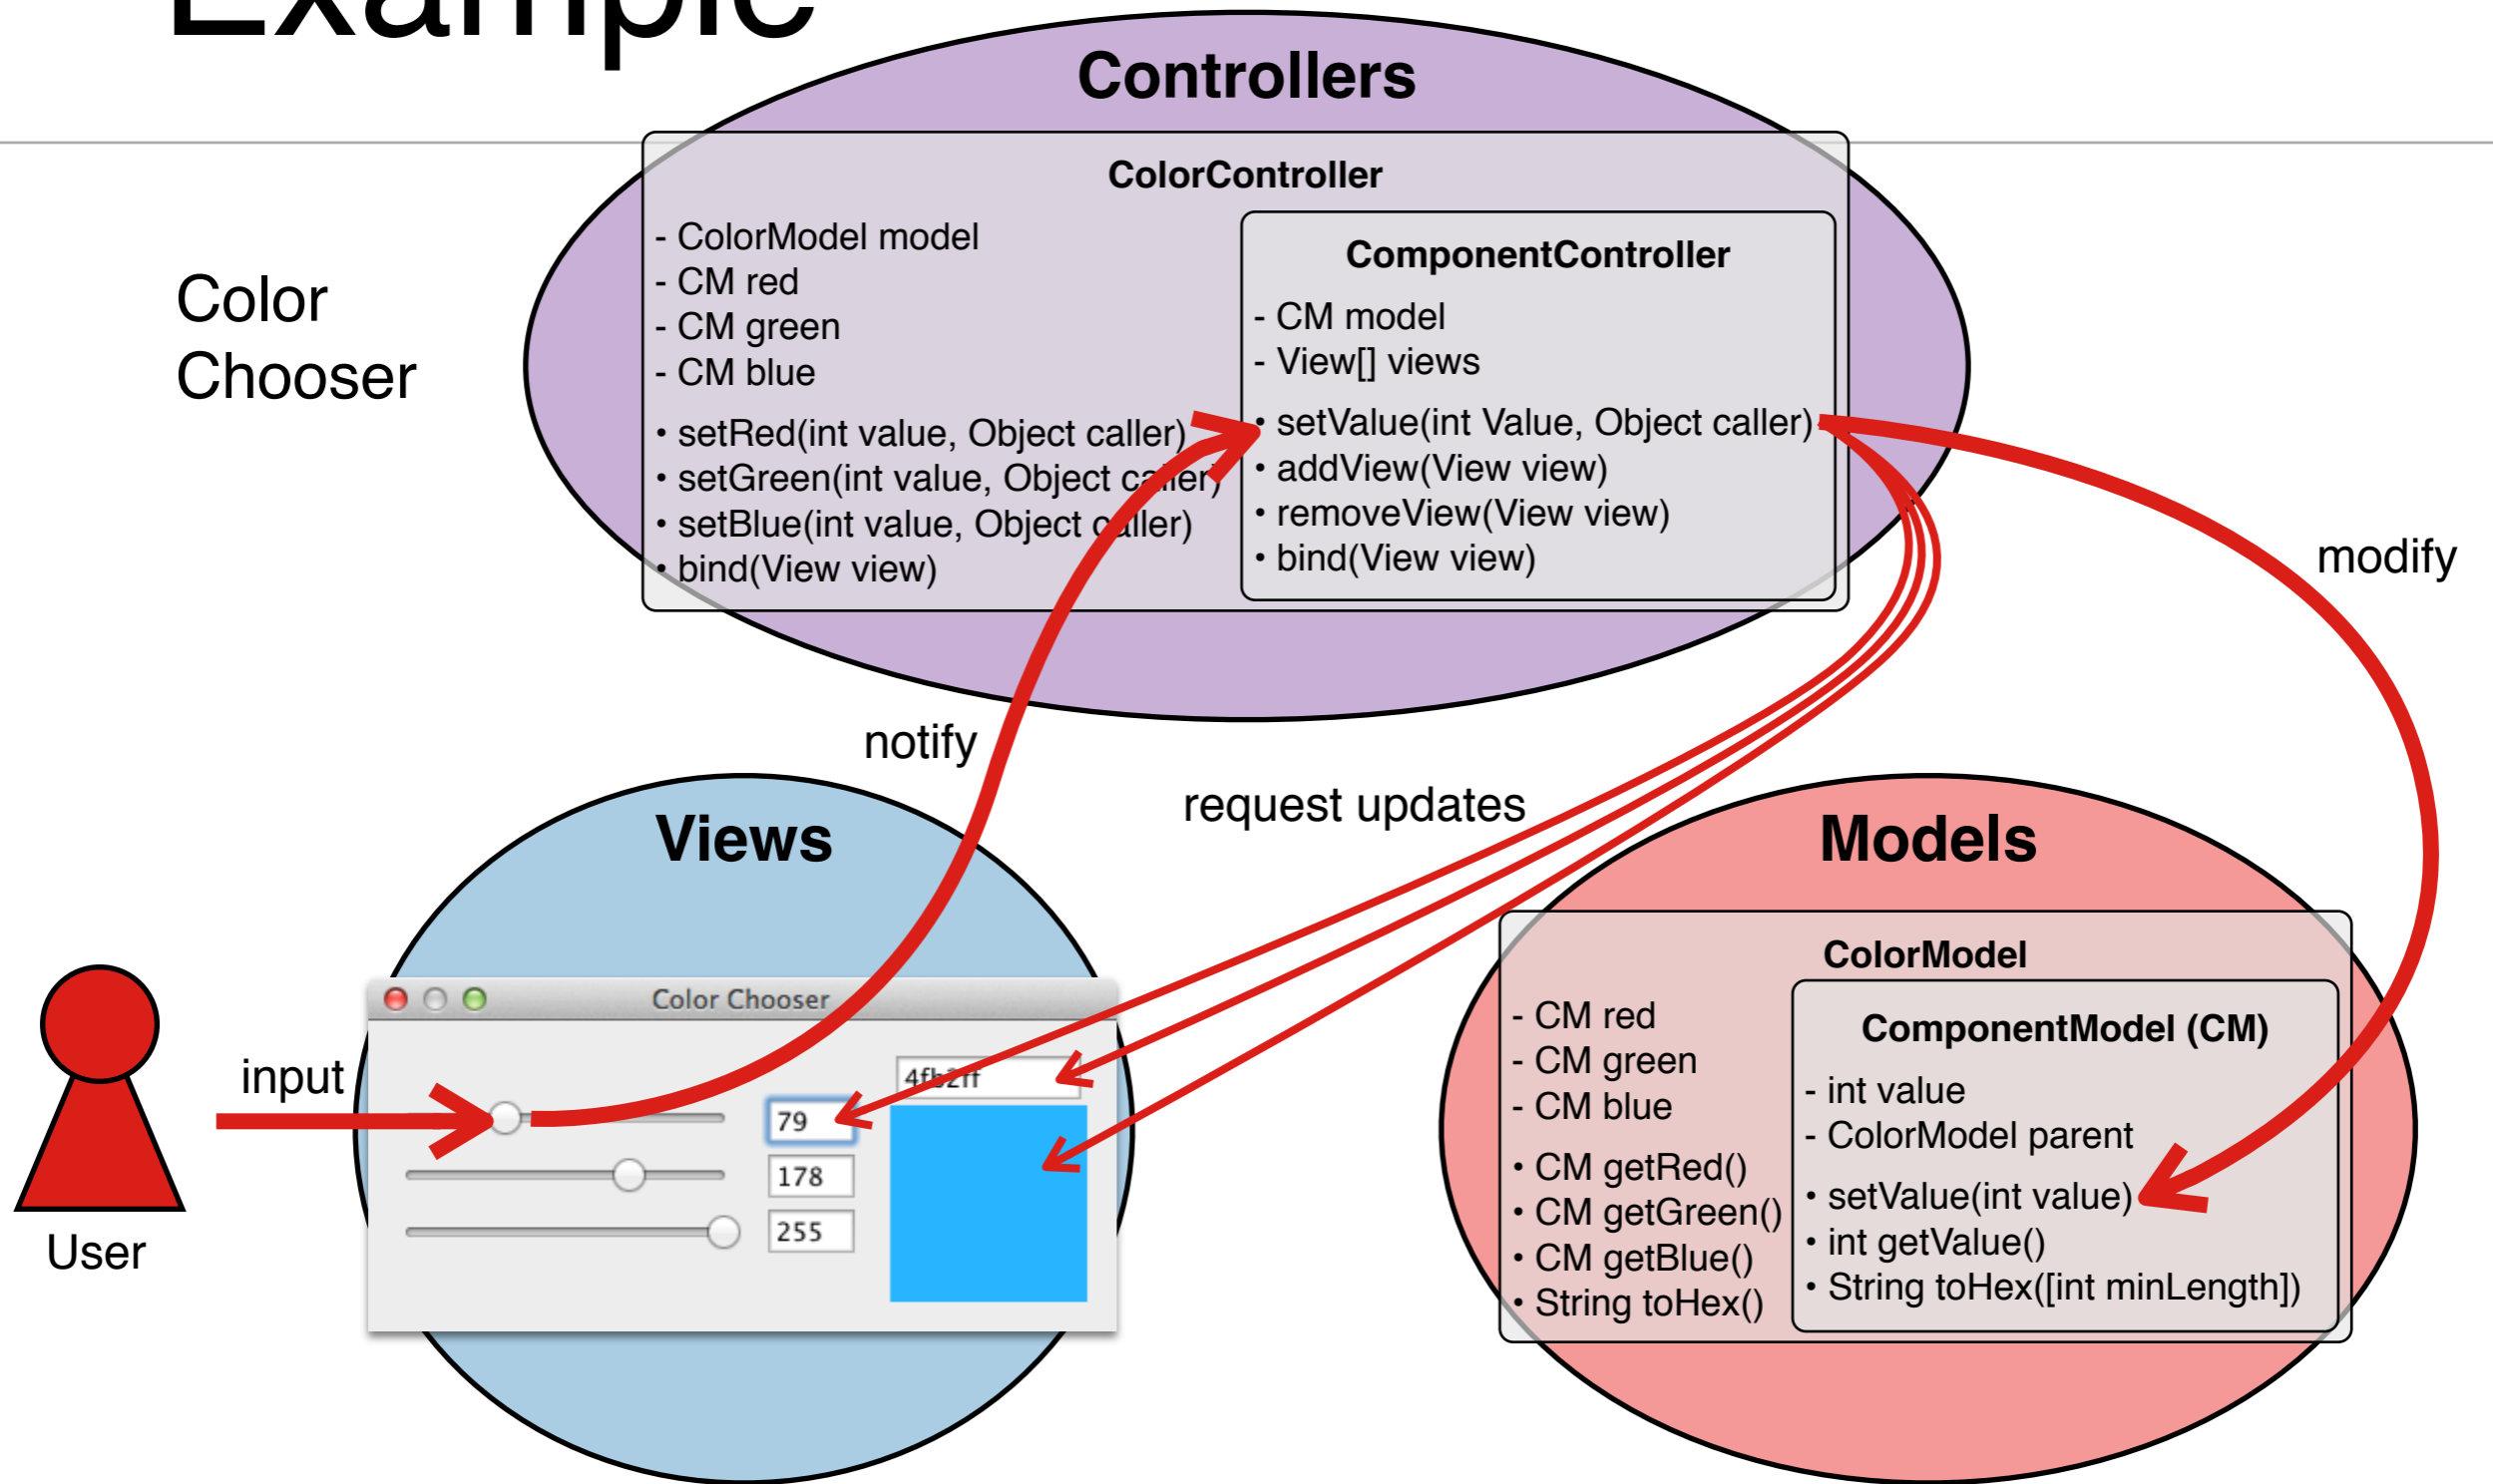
Example

Color Chooser

Controllers

ColorController

- ColorModel model
- CM red
- CM green
- CM blue

• setRed(int value, Object caller)
• setGreen(int value, Object caller)
• setBlue(int value, Object caller)
• bind(View view)

ComponentController

- CM model
- View[] views

• setValue(int Value, Object caller)
• addView(View view)
• removeView(View view)
• bind(View view)

modify

notify

request updates

Views

Models

ColorModel

- CM red
- CM green
- CM blue

• CM getRed()
• CM getGreen()
• CM getBlue()
• String toHex()

ComponentModel (CM)

- int value
- ColorModel parent

• setValue(int value)
• int getValue()
• String toHex([int minLength])

input

User

Color Chooser

4fb2ff

79

178

255